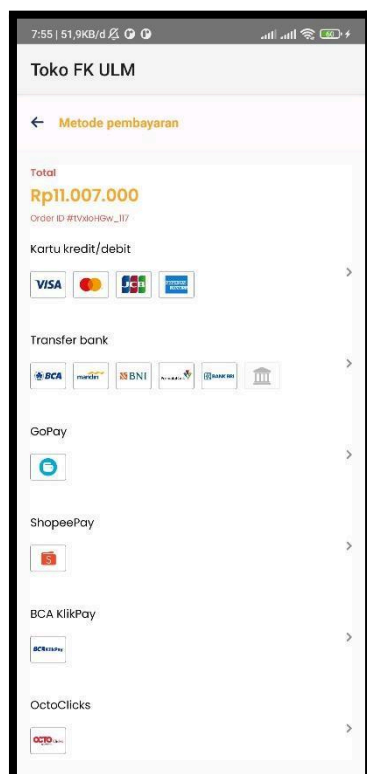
7:55 | 51,9KB/d

Toko FK ULM

← Metode pembayaran

Total
Rp11.007.000
Order ID #tVxloHGw_117

Kartu kredit/debit

VISA JCB

Transfer bank

BCA mandiri BNI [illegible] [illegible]

GoPay

ShopeePay

BCA KlikPay

BCA KlikPay

OctoClicks

OCTO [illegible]